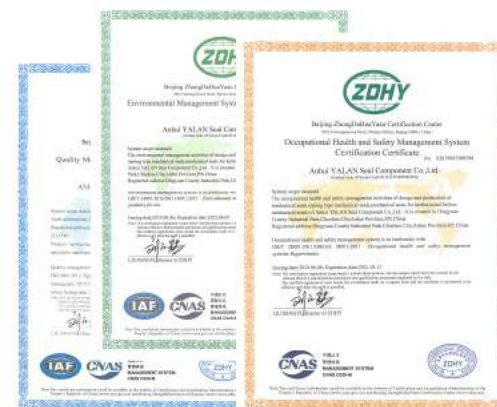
ZDHY

Beijing ZhongDaHuaYuan Certification Center

Occupational Health and Safety Management System Certification Certificate

Anhui YALAN Seal Component Co.,Ltd.

System scope assessed

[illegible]

Occupational health and safety management system is in conformity with

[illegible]

IAF CNAS

CNAS

ZDHY

ZDHY

Beijing ZhongDaHuaYuan C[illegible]

Environmental Management Sys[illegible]

Anhui YALAN Seal Co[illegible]

IAF CNAS

Quality M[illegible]

IAF CNAS

ZDHY